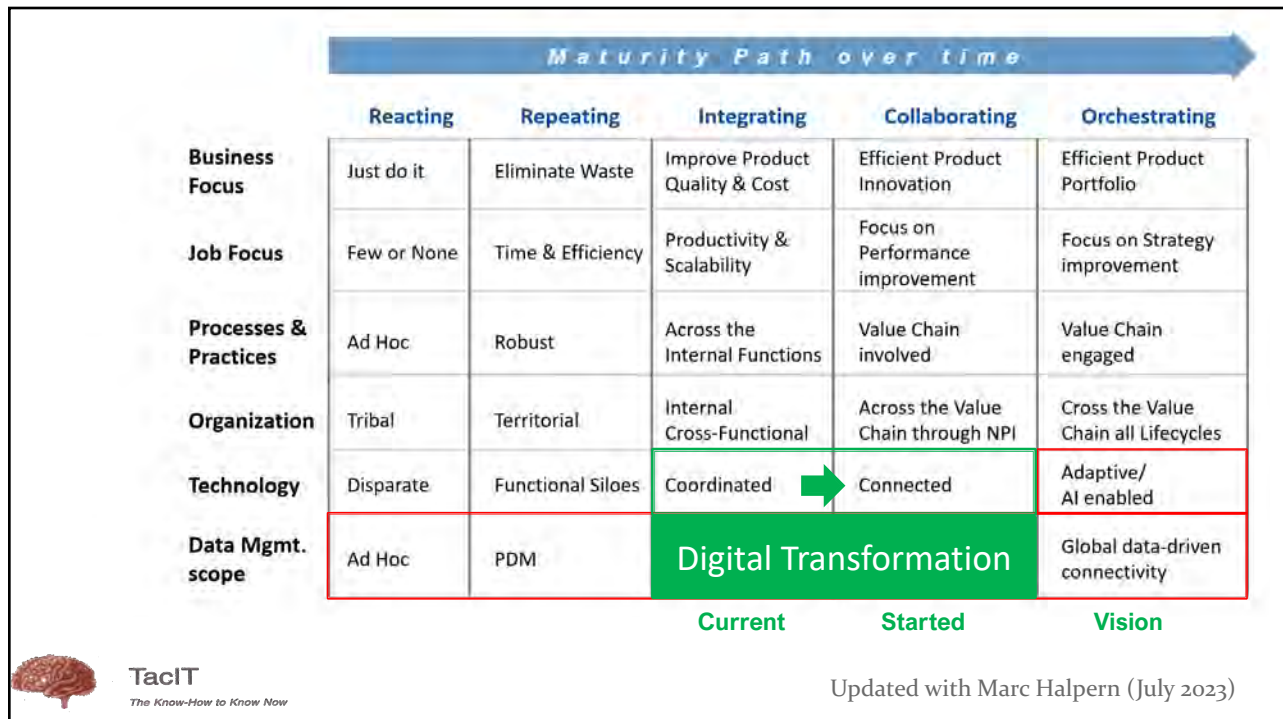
Maturity Path over time

| | Reacting | Repeating | Integrating | Collaborating | Orchestrating |
|---|---|---|---|---|---|
| Business Focus | Just do it | Eliminate Waste | Improve Product Quality & Cost | Efficient Product Innovation | Efficient Product Portfolio |
| Job Focus | Few or None | Time & Efficiency | Productivity & Scalability | Focus on Performance improvement | Focus on Strategy improvement |
| Processes & Practices | Ad Hoc | Robust | Across the Internal Functions | Value Chain involved | Value Chain engaged |
| Organization | Tribal | Territorial | Internal Cross-Functional | Across the Value Chain through NPI | Cross the Value Chain all Lifecycles |
| Technology | Disparate | Functional Siloes | Coordinated | Connected | Adaptive/ AI enabled |
| Data Mgmt. scope | Ad Hoc | PDM | Digital Transformation | | Global data-driven connectivity |

Current Started Vision

TacIT
The Know-How to Know Now

Updated with Marc Halpern (July 2023)